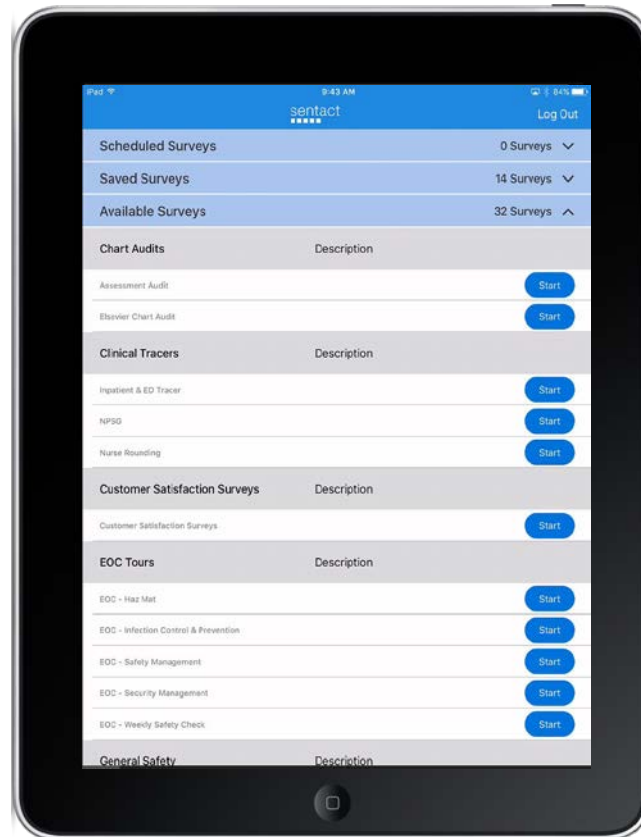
iPad
9:43 AM
84%
sentact
Log Out

Scheduled Surveys 0 Surveys
Saved Surveys 14 Surveys
Available Surveys 32 Surveys

Chart Audits Description
Assessment Audit Start
Elsevier Chart Audit Start

Clinical Tracers Description
Inpatient & ED Tracer Start
NPSG Start
Nurse Rounding Start

Customer Satisfaction Surveys Description
Customer Satisfaction Surveys Start

EOC Tours Description
EOC - Haz Mat Start
EOC - Infection Control & Prevention Start
EOC - Safety Management Start
EOC - Security Management Start
EOC - Weekly Safety Check Start

General Safety Description